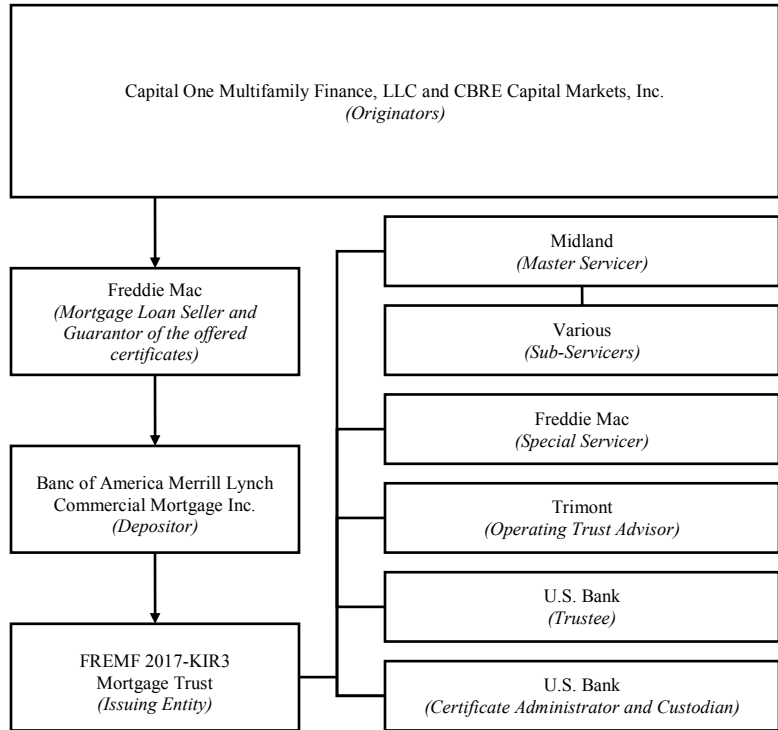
Capital One Multifamily Finance, LLC and CBRE Capital Markets, Inc.
*(Originators)*

Freddie Mac
*(Mortgage Loan Seller and Guarantor of the offered certificates)*

Banc of America Merrill Lynch Commercial Mortgage Inc.
*(Depositor)*

FREMF 2017-KIR3 Mortgage Trust
*(Issuing Entity)*

Midland
*(Master Servicer)*

Various
*(Sub-Servicers)*

Freddie Mac
*(Special Servicer)*

Trimont
*(Operating Trust Advisor)*

U.S. Bank
*(Trustee)*

U.S. Bank
*(Certificate Administrator and Custodian)*